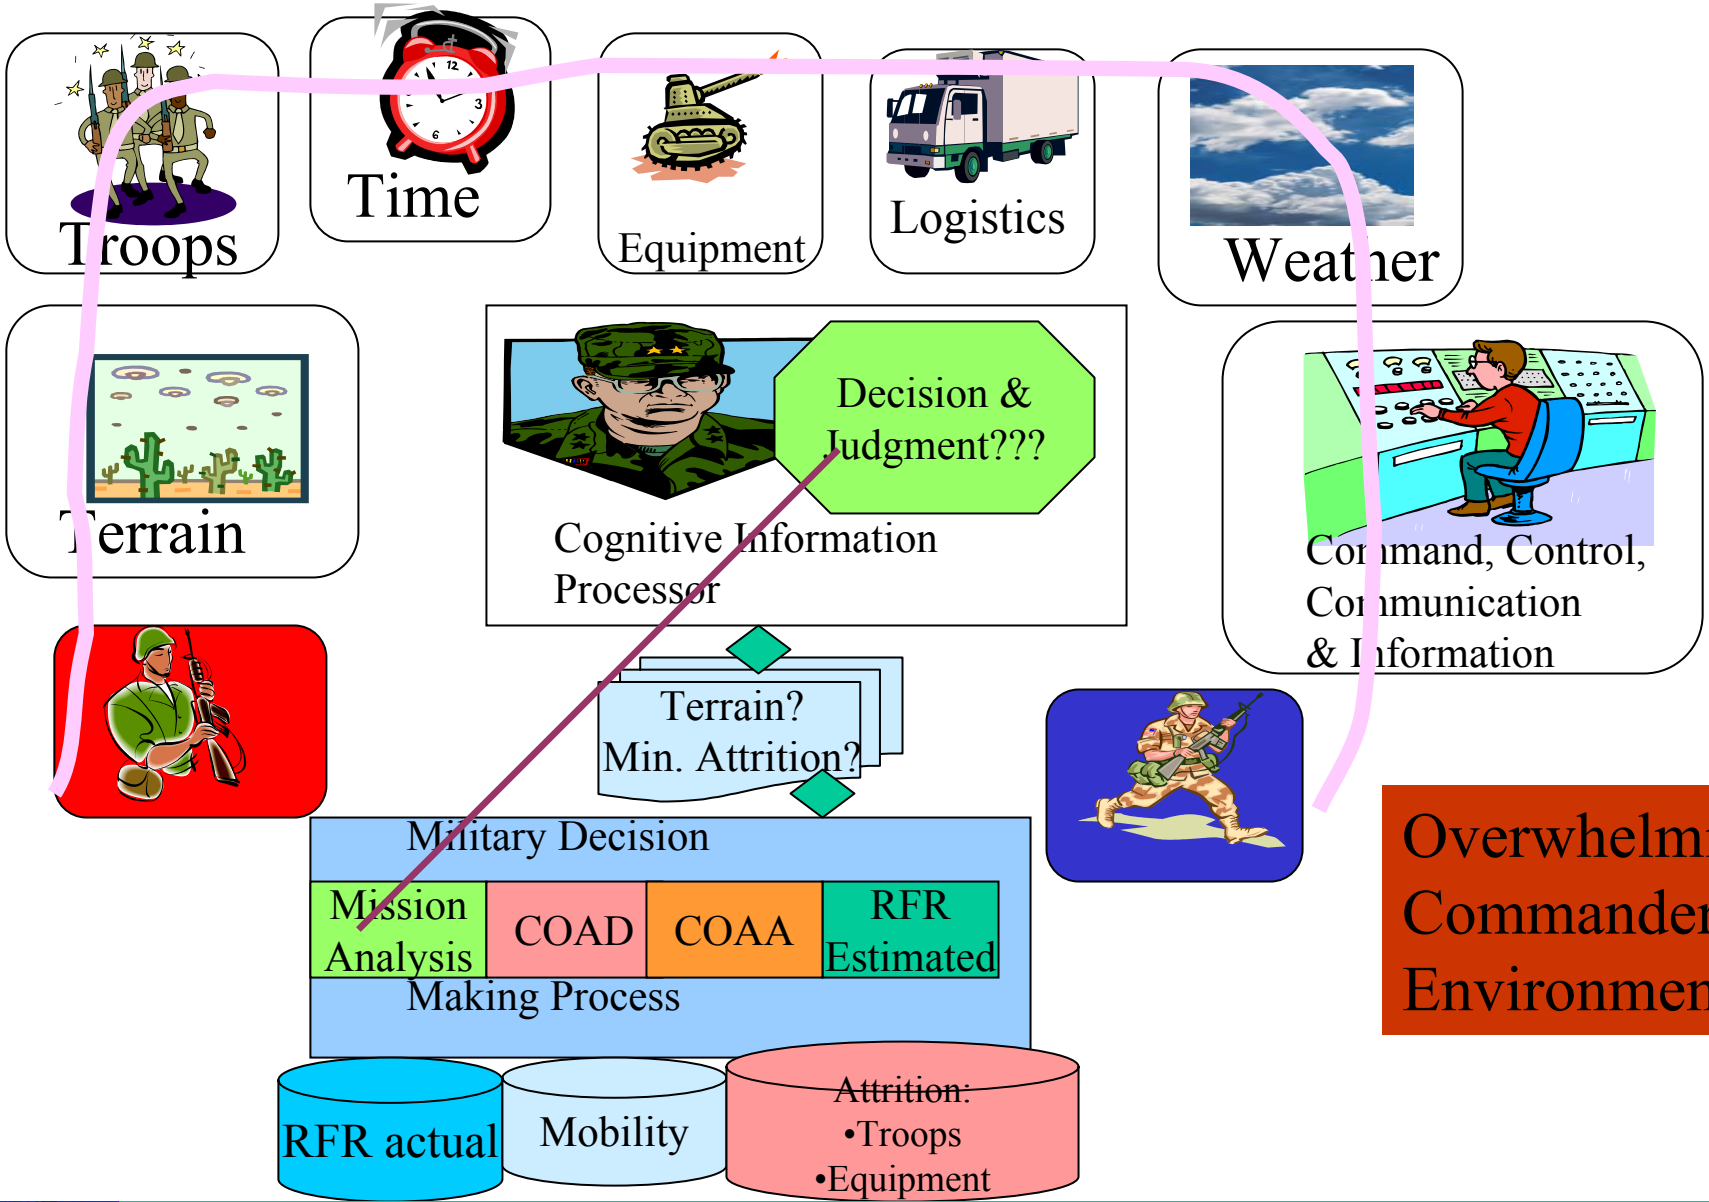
Troops

Time

Equipment

Logistics

Weather

Terrain

Decision & Judgment???

Cognitive Information Processor

Command, Control, Communication & Information

Terrain? Min. Attrition?

Military Decision

Mission Analysis

COAD

COAA

RFR Estimated

Making Process

RFR actual

Mobility

Attrition: •Troops •Equipment

Overwhelm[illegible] Commander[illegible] Environmen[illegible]